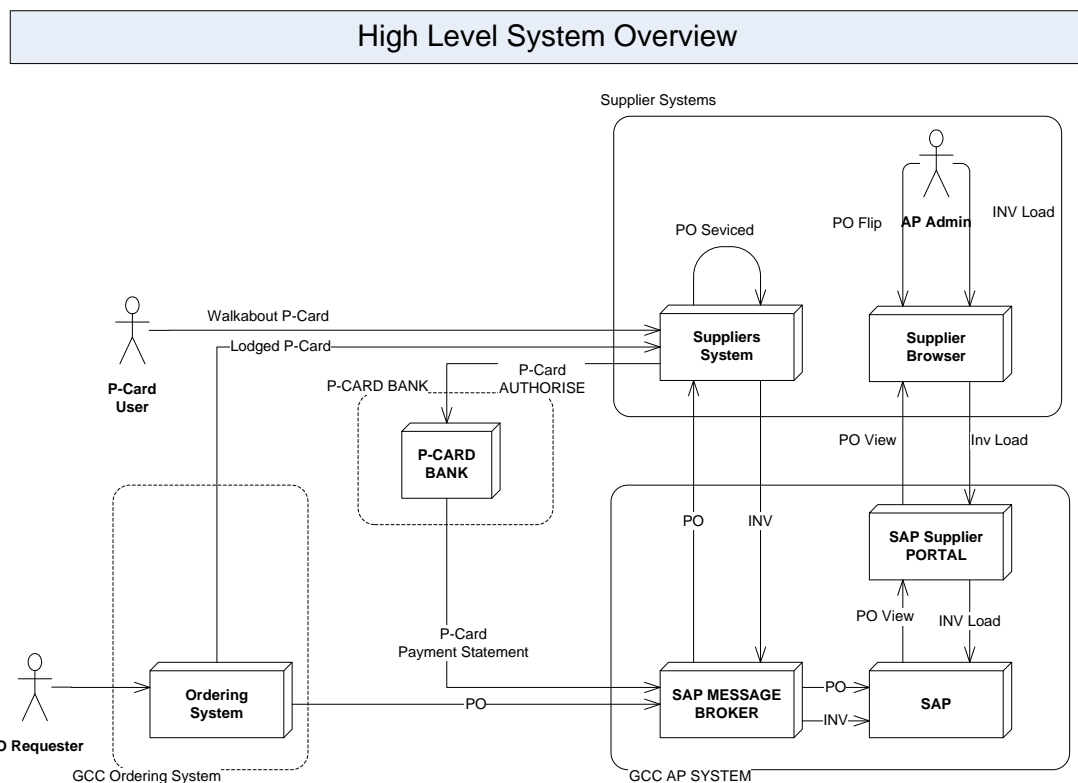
High Level System Overview

Supplier Systems

AP Admin

PO Flip

INV Load

PO Seviced

Walkabout P-Card

Lodged P-Card

P-Card User

P-Card AUTHORISE

P-CARD BANK

Suppliers System

Supplier Browser

P-CARD BANK

PO View

Inv Load

PO

INV

SAP Supplier PORTAL

PO View

INV Load

P-Card Payment Statement

O Requester

Ordering System

PO

SAP MESSAGE BROKER

PO

INV

SAP

GCC Ordering System

GCC AP SYSTEM